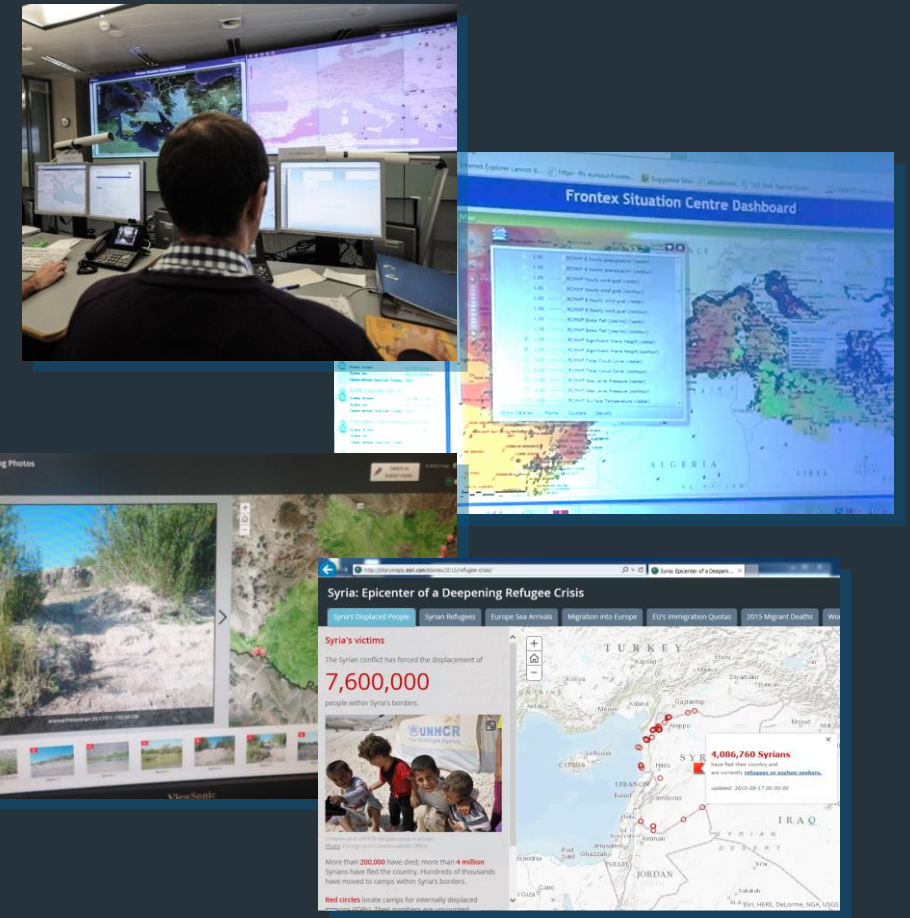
Frontex Situation Centre Dashboard

ALGERIA

LIBYA

g Photos

ViewSonic

http://storymaps.esri.com/stories/2015/refugee-crisis/

Syria: Epicenter of a Deepening...

Syria: Epicenter of a Deepening Refugee Crisis

Syria's Displaced People | Syrian Refugees | Europe Sea Arrivals | Migration into Europe | EU's Immigration Quotas | 2015 Migrant Deaths | Wo

Syria's victims

The Syrian conflict has forced the displacement of

7,600,000

people within Syria's borders.

UNHCR

More than 200,000 have died; more than 4 million Syrians have fled the country. Hundreds of thousands have moved to camps within Syria's borders.

Red circles locate camps for internally displaced

TURKEY

Aleppo

SYRIA

LEBANON

CYPRUS

IRAQ

JORDAN

4,086,760 Syrians
have fled their country and are currently refugees or asylum seekers.
updated: 2015-09-17 00:00:00

Esri, HERE, DeLorme, NGA, USGS